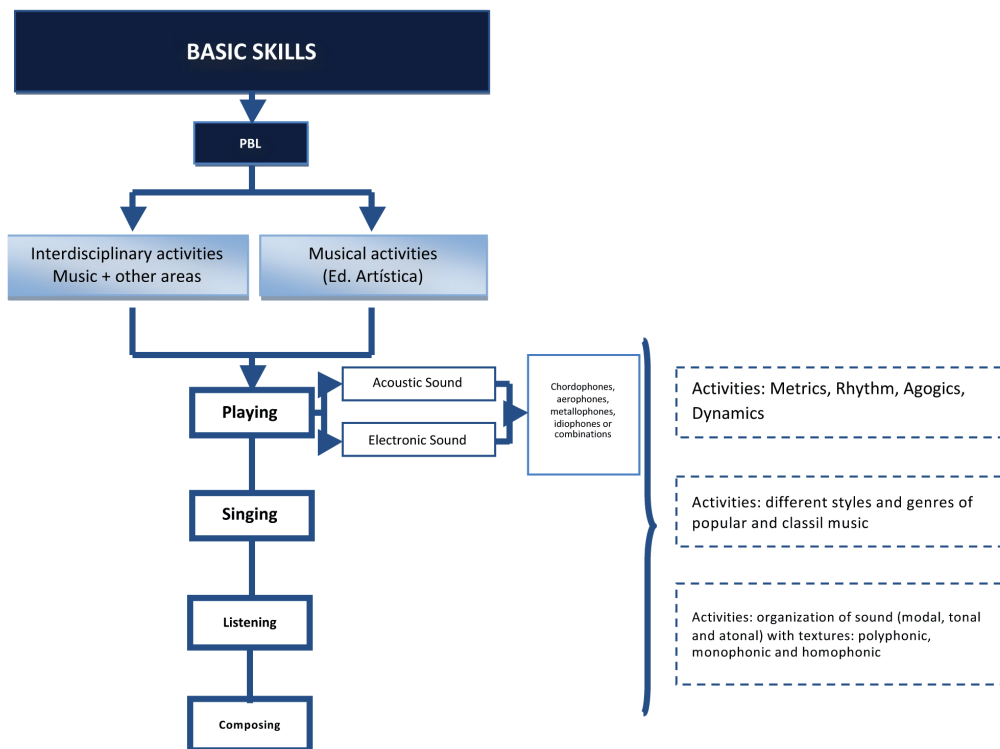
BASIC SKILLS

PBL

Interdisciplinary activities
Music + other areas

Musical activities
(Ed. Artística)

Playing

Acoustic Sound

Electronic Sound

Chordophones, aerophones, metallophones, idiophones or combinations

Singing

Listening

Composing

Activities: Metrics, Rhythm, Agogics, Dynamics

Activities: different styles and genres of popular and classil music

Activities: organization of sound (modal, tonal and atonal) with textures: polyphonic, monophonic and homophonic